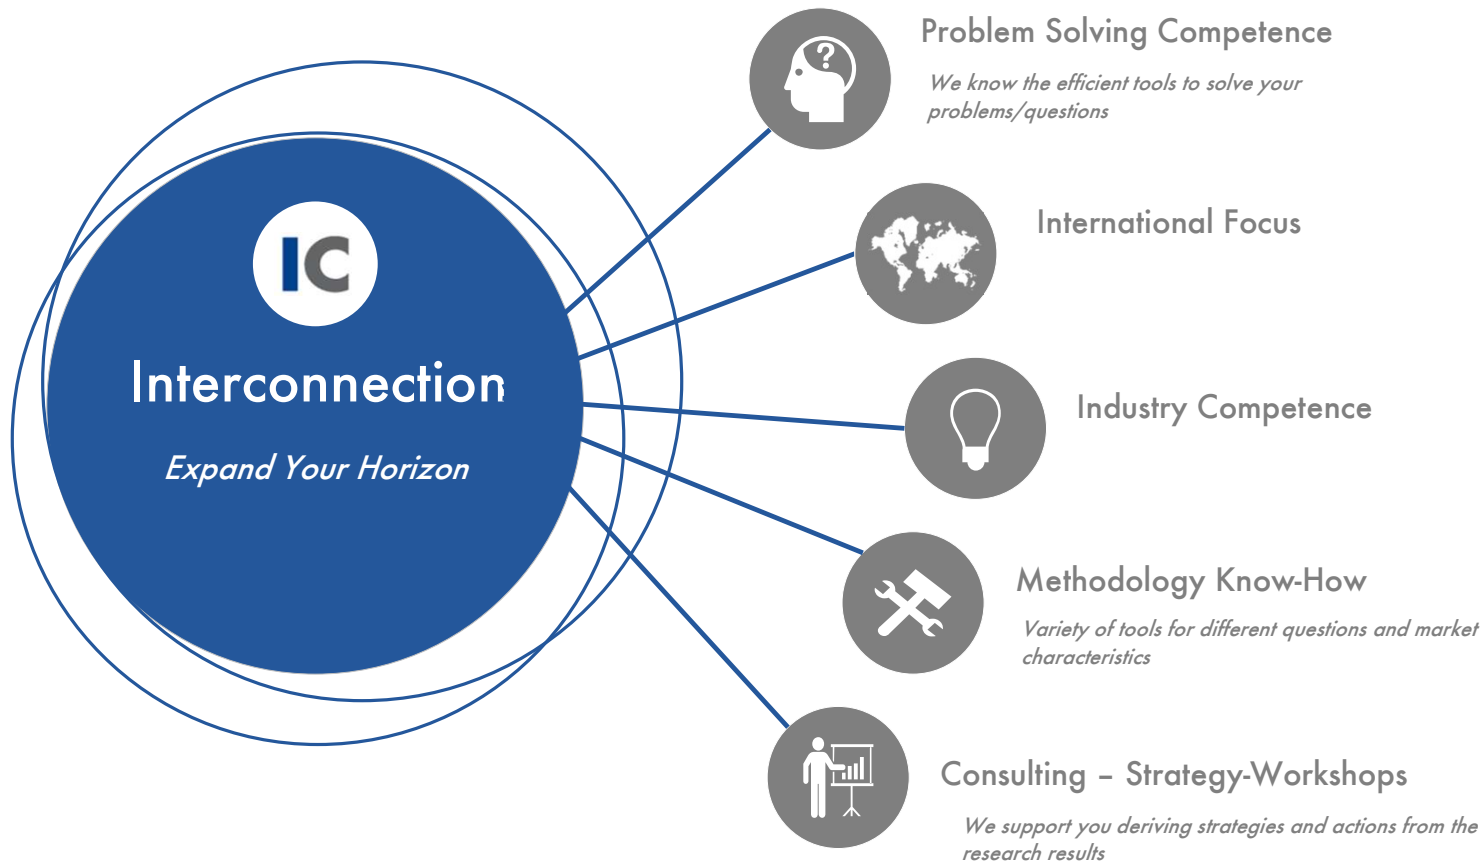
IC

Interconnection

Expand Your Horizon

Problem Solving Competence

We know the efficient tools to solve your problems/questions

International Focus

Industry Competence

Methodology Know-How

Variety of tools for different questions and market characteristics

Consulting – Strategy-Workshops

We support you deriving strategies and actions from the research results